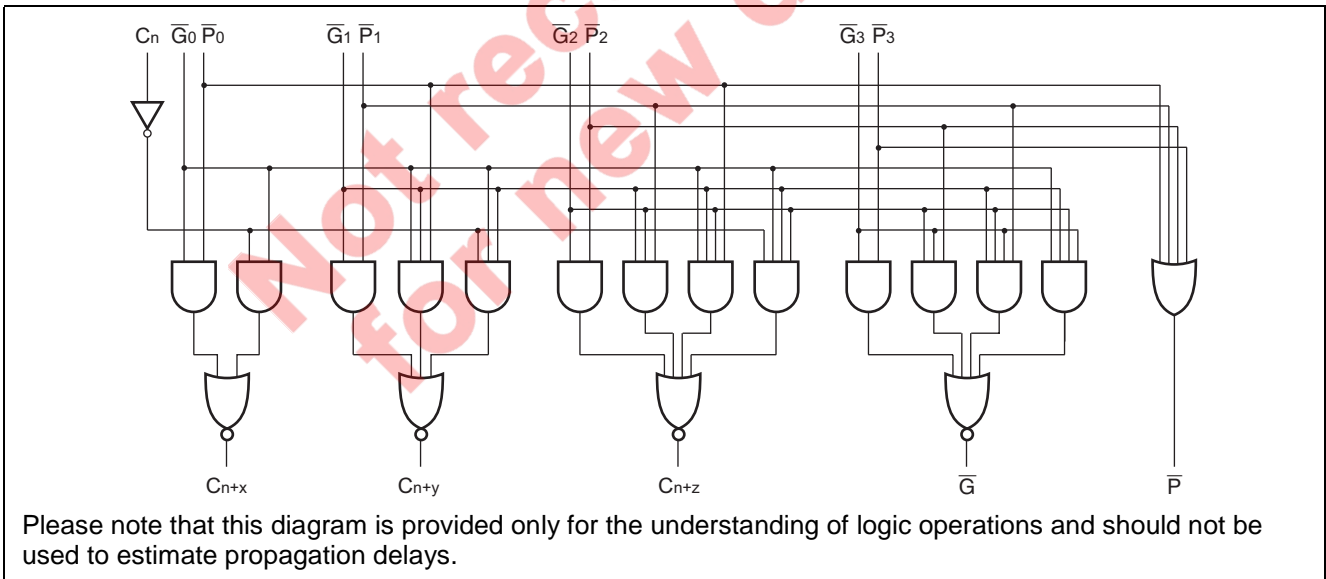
$C_n$ $\overline{G}_0$ $\overline{P}_0$ $\overline{G}_1$ $\overline{P}_1$ $\overline{G}_2$ $\overline{P}_2$ $\overline{G}_3$ $\overline{P}_3$

Not recommended for new design

$C_{n+x}$ $C_{n+y}$ $C_{n+z}$ $\overline{G}$ $\overline{P}$

Please note that this diagram is provided only for the understanding of logic operations and should not be used to estimate propagation delays.